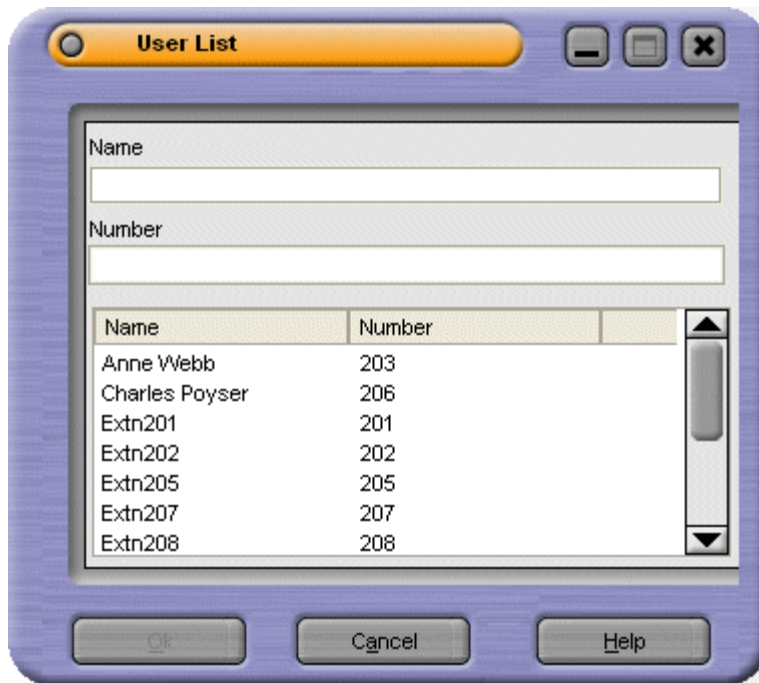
User List

Name

Number

| Name | Number | |
|---|---|---|
| Anne Webb | 203 | |
| Charles Poyser | 206 | |
| Extn201 | 201 | |
| Extn202 | 202 | |
| Extn205 | 205 | |
| Extn207 | 207 | |
| Extn208 | 208 | |

Ok Cancel Help